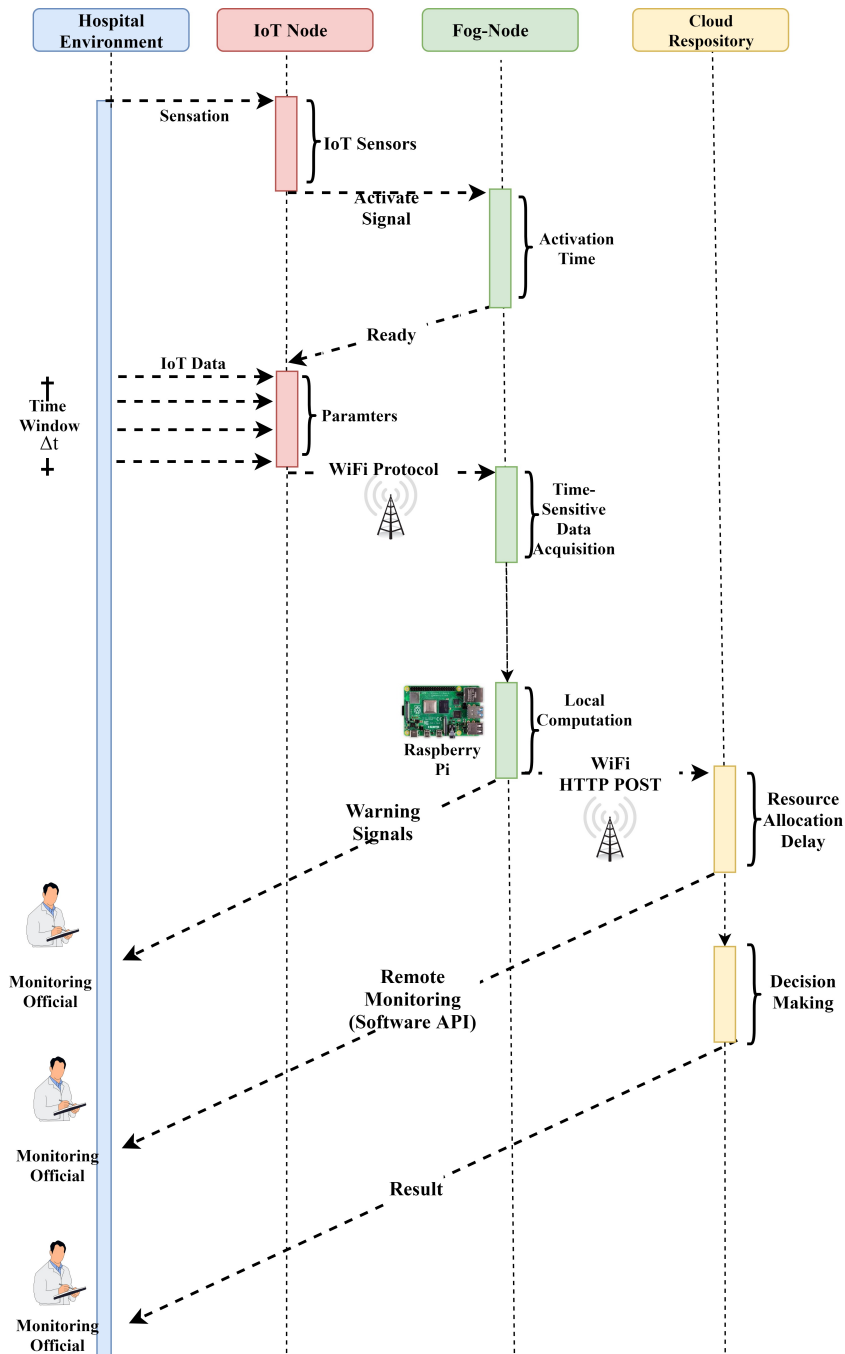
Hospital Environment

IoT Node

Fog-Node

Cloud Respository

Sensation

IoT Sensors

Activate Signal

Activation Time

Ready

IoT Data

Time Window $\Delta$t

Paramters

WiFi Protocol

Time-Sensitive Data Acquisition

Local Computation

Raspberry Pi

WiFi HTTP POST

Warning Signals

Resource Allocation Delay

Monitoring Official

Remote Monitoring (Software API)

Decision Making

Monitoring Official

Result

Monitoring Official